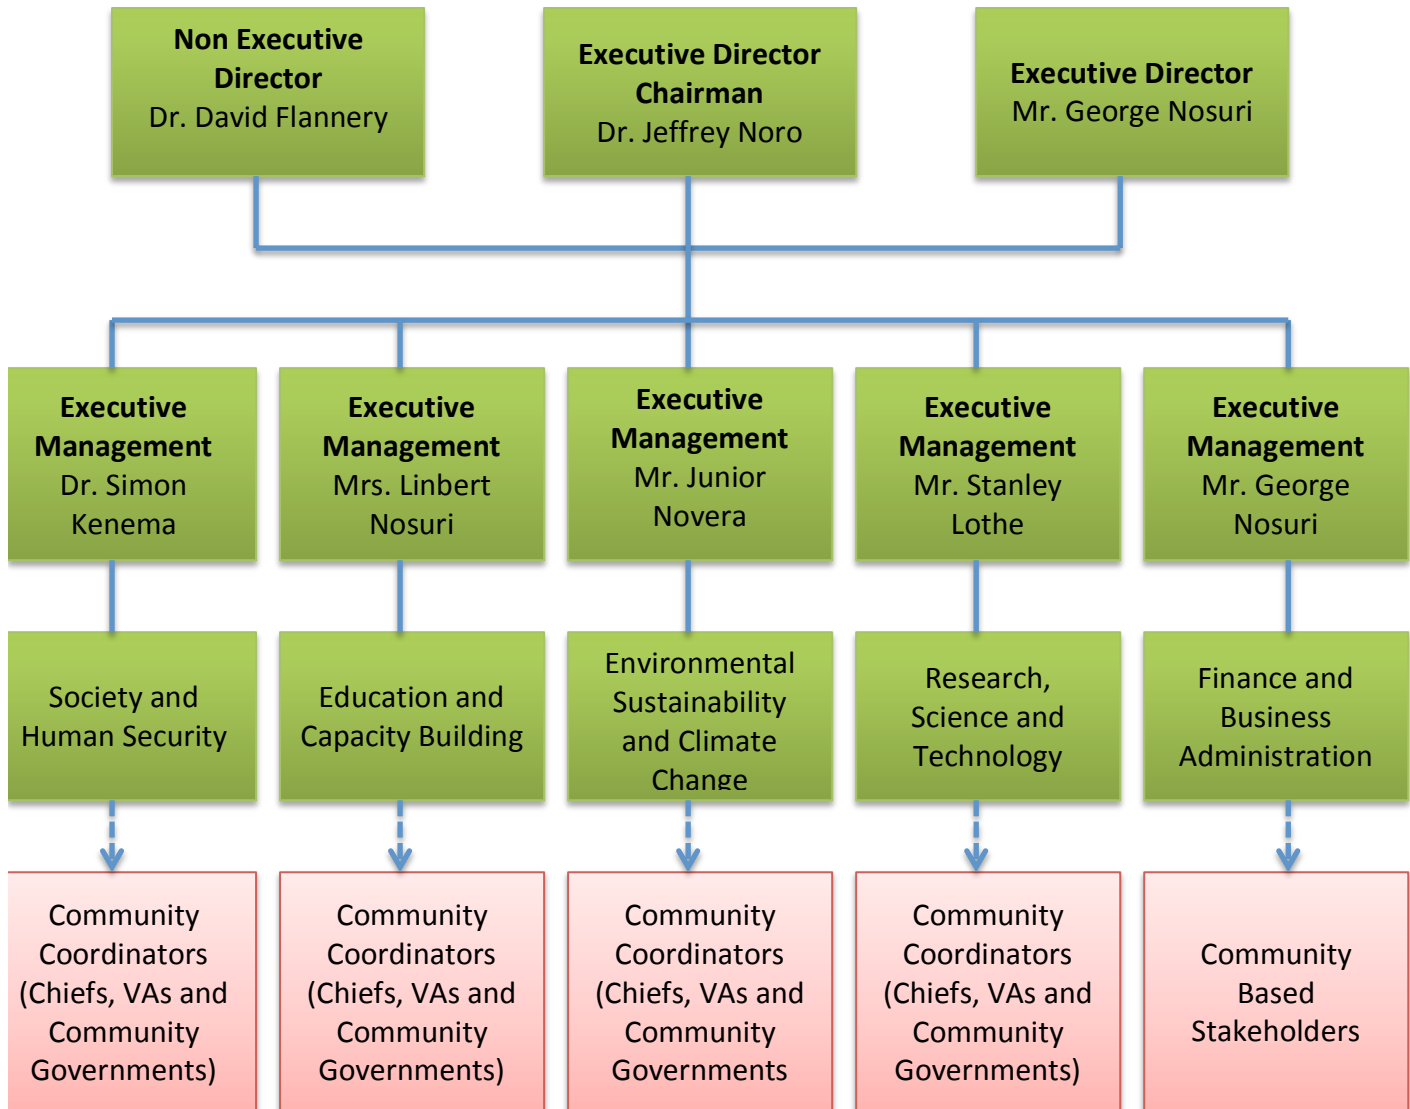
Non Executive Director
Dr. David Flannery

Executive Director Chairman
Dr. Jeffrey Noro

Executive Director
Mr. George Nosuri

Executive Management
Dr. Simon Kenema

Executive Management
Mrs. Linbert Nosuri

Executive Management
Mr. Junior Novera

Executive Management
Mr. Stanley Lothe

Executive Management
Mr. George Nosuri

Society and Human Security

Education and Capacity Building

Environmental Sustainability and Climate Change

Research, Science and Technology

Finance and Business Administration

Community Coordinators (Chiefs, VAs and Community Governments)

Community Coordinators (Chiefs, VAs and Community Governments)

Community Coordinators (Chiefs, VAs and Community Governments

Community Coordinators (Chiefs, VAs and Community Governments)

Community Based Stakeholders